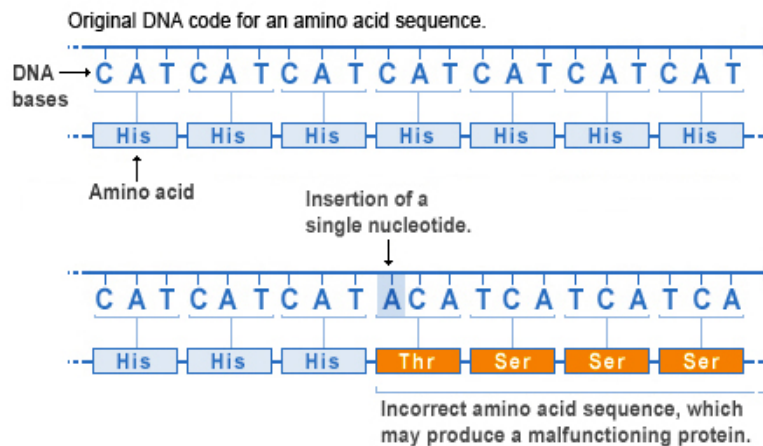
Original DNA code for an amino acid sequence.

DNA bases

C A T C A T C A T C A T C A T C A T C A T

His His His His His His His

Amino acid

Insertion of a single nucleotide.

C A T C A T C A T A C A T C A T C A T C A

His His His Thr Ser Ser Ser

Incorrect amino acid sequence, which may produce a malfunctioning protein.